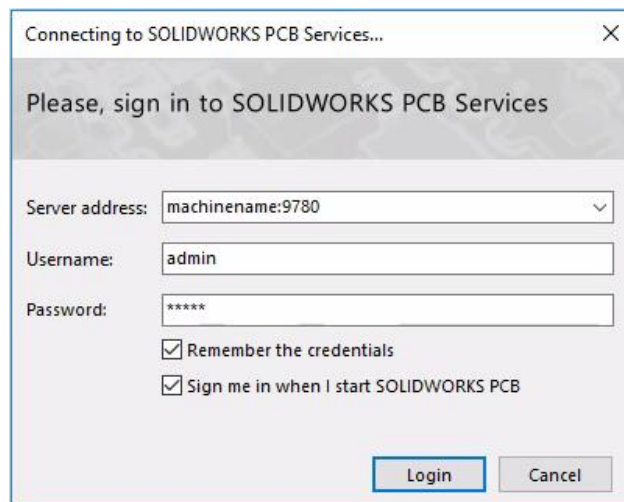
Connecting to SOLIDWORKS PCB Services...

×

Please, sign in to SOLIDWORKS PCB Services

Server address: machinename:9780

Username: admin

Password: *****

☑ Remember the credentials

☑ Sign me in when I start SOLIDWORKS PCB

Login

Cancel